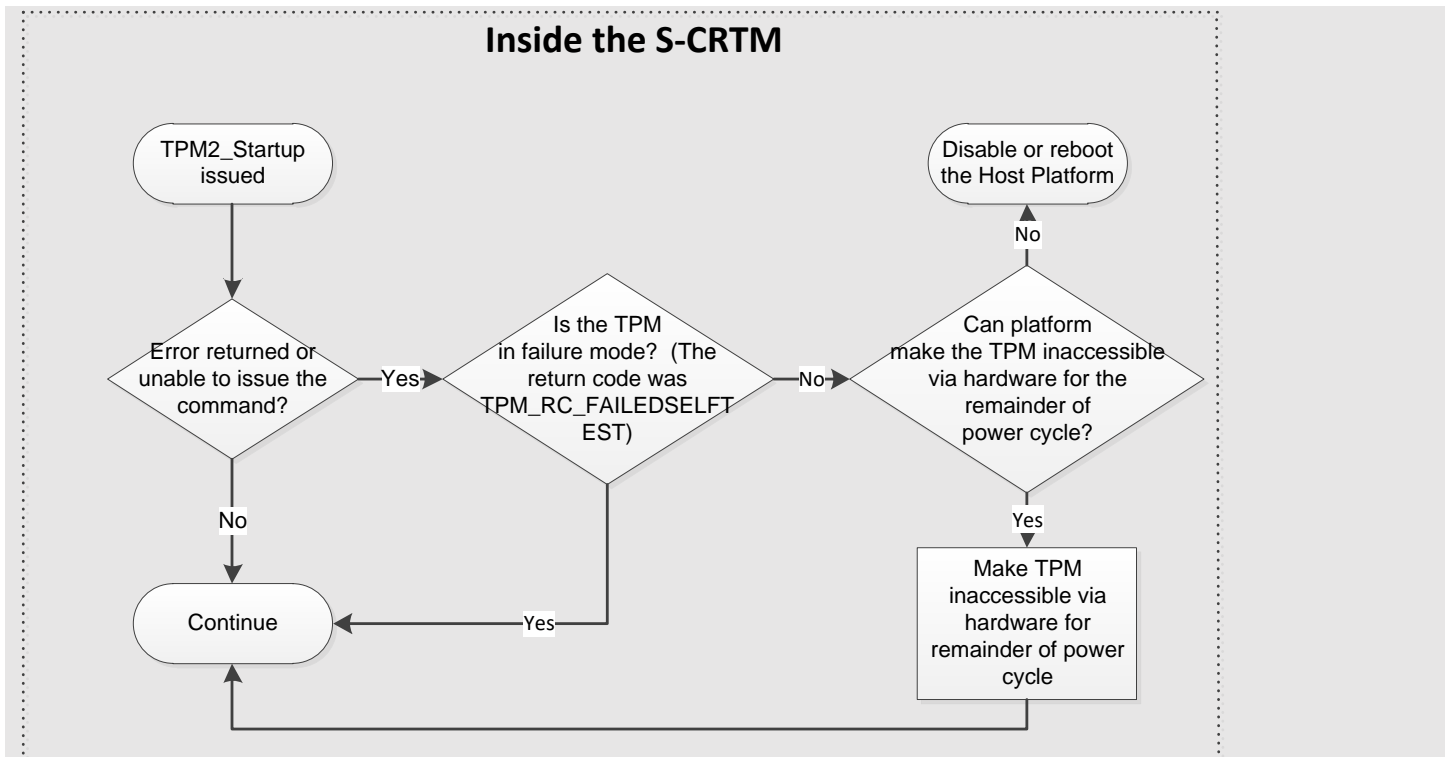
Inside the S-CRTM

TPM2_Startup issued

Error returned or unable to issue the command?

Yes

Is the TPM in failure mode? (The return code was TPM_RC_FAILEDSELFTEST)

No

Can platform make the TPM inaccessible via hardware for the remainder of power cycle?

No

Disable or reboot the Host Platform

Yes

Make TPM inaccessible via hardware for remainder of power cycle

No

Continue

Yes